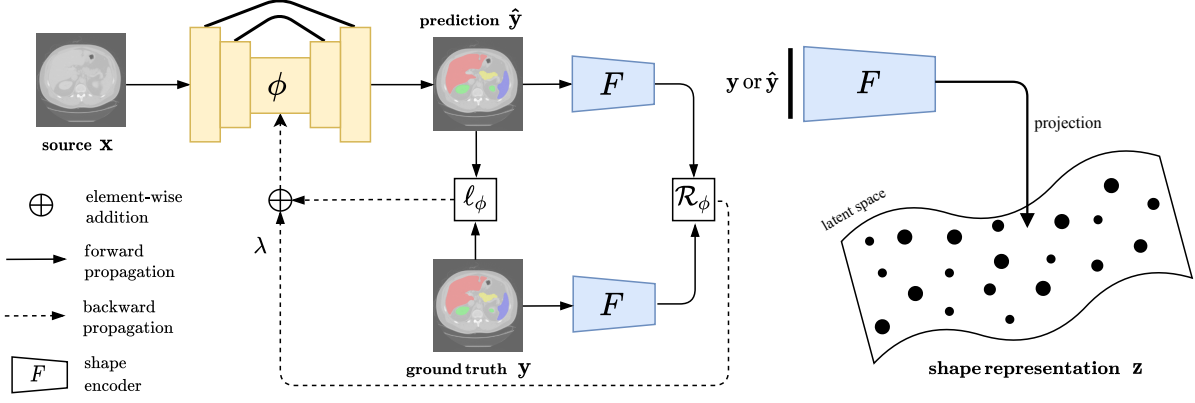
prediction $\hat{\mathbf{y}}$

source $\mathbf{x}$

$\phi$

$F$

$\ell_\phi$

$\mathcal{R}_\phi$

$\lambda$

$F$

ground truth $\mathbf{y}$

$\mathbf{y}$ or $\hat{\mathbf{y}}$

$F$

projection

latent space

shape representation $\mathbf{z}$

$\oplus$ element-wise addition

forward propagation

backward propagation

$F$ shape encoder